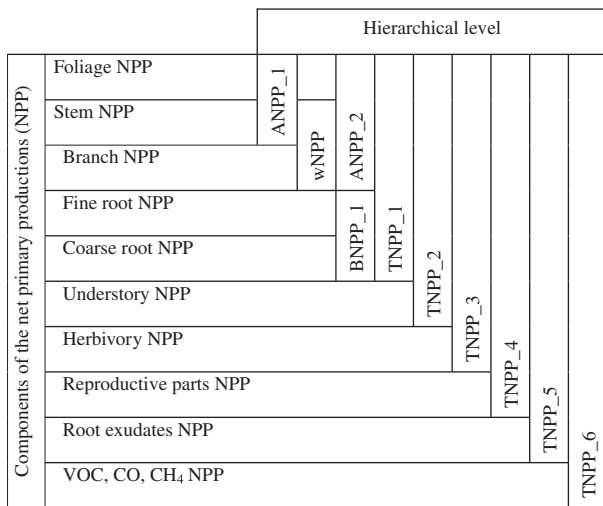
Hierarchical level

Components of the net primary productions (NPP)

Foliage NPP
Stem NPP
Branch NPP
Fine root NPP
Coarse root NPP
Understory NPP
Herbivory NPP
Reproductive parts NPP
Root exudates NPP
VOC, CO, $CH_4$ NPP

ANPP_1
wNPP
ANPP_2
BNPP_1
TNPP_1
TNPP_2
TNPP_3
TNPP_4
TNPP_5
TNPP_6